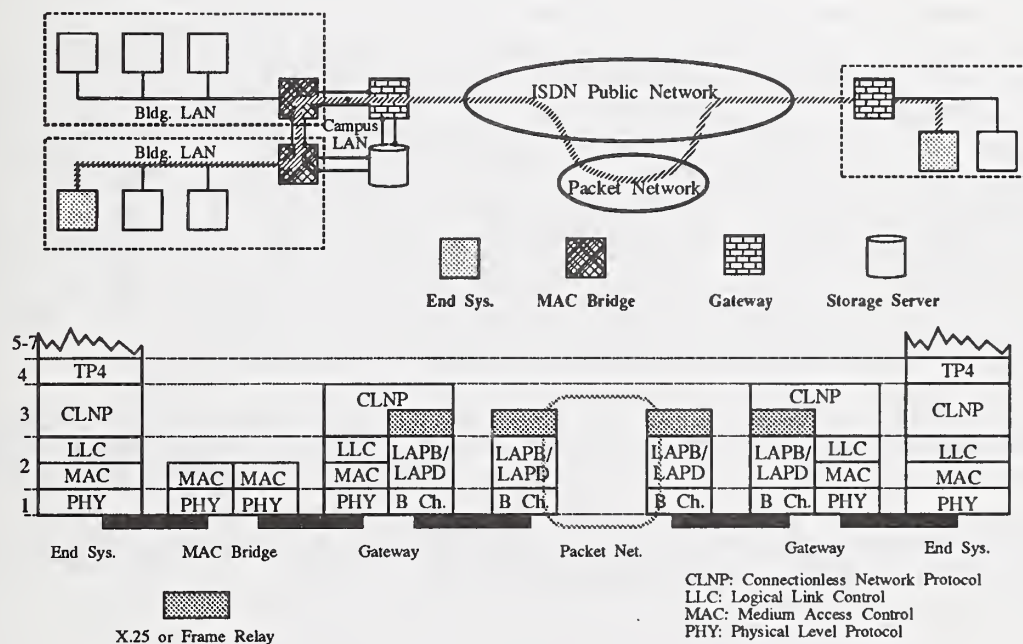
Bldg. LAN

Bldg. LAN

Campus LAN

ISDN Public Network

Packet Network

End Sys.

MAC Bridge

Gateway

Storage Server

5-7

4

3

2

1

TP4

CLNP

LLC

MAC

PHY

MAC

PHY

MAC

PHY

CLNP

LLC

MAC

PHY

LAPB/ LAPD

B Ch.

LAPB/ LAPD

B Ch.

LAPB/ LAPD

B Ch.

CLNP

LAPB/ LAPD

B Ch.

LLC

MAC

PHY

TP4

CLNP

LLC

MAC

PHY

End Sys.

MAC Bridge

Gateway

Packet Net.

Gateway

End Sys.

X.25 or Frame Relay

CLNP: Connectionless Network Protocol
LLC: Logical Link Control
MAC: Medium Access Control
PHY: Physical Level Protocol